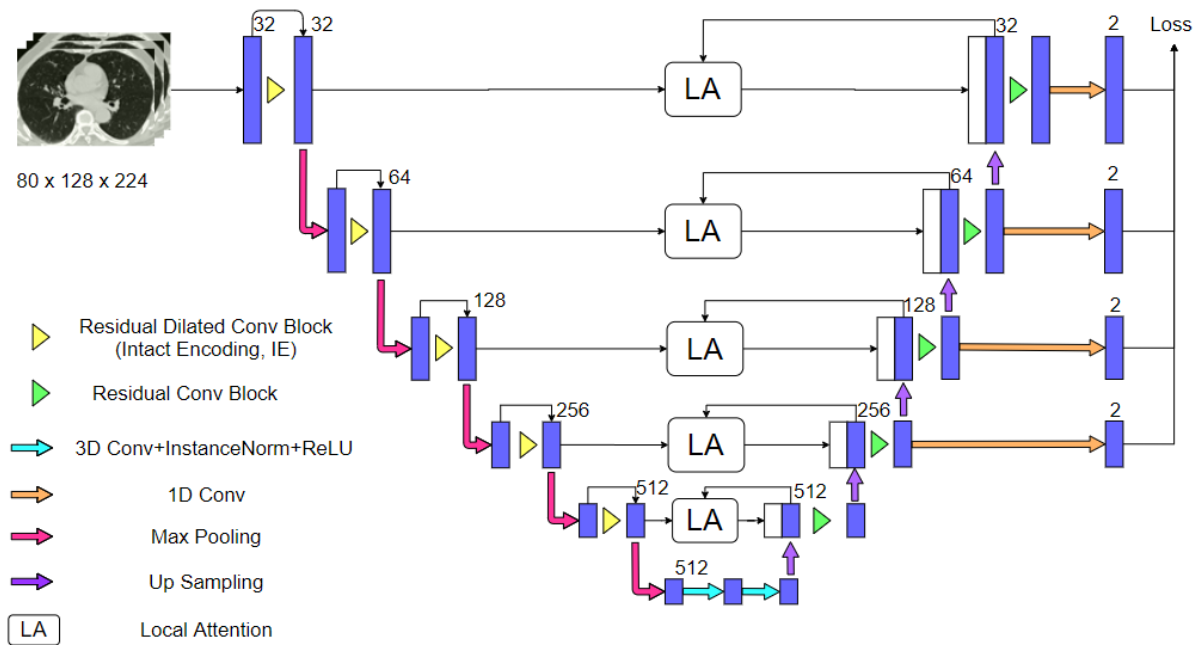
32 32
80 x 128 x 224
LA
32
2
Loss
64
LA
64
2
128
LA
128
2
256
LA
256
2
512
LA
512
512
Residual Dilated Conv Block (Intact Encoding, IE)
Residual Conv Block
3D Conv+InstanceNorm+ReLU
1D Conv
Max Pooling
Up Sampling
LA
Local Attention